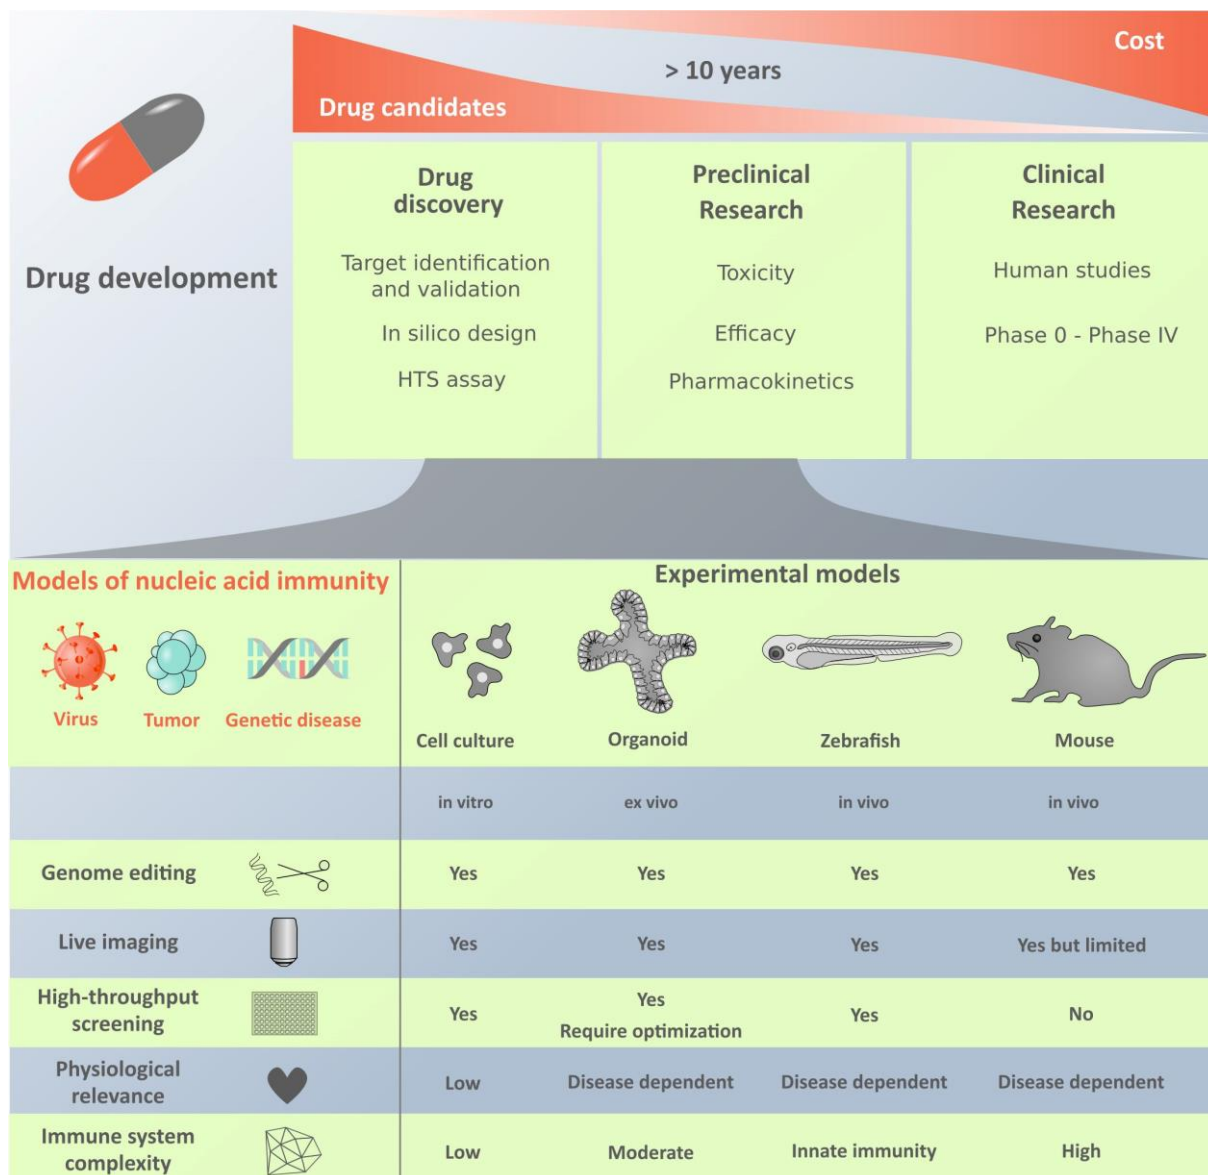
Cost

> 10 years

Drug candidates

Drug development

Drug discovery

Target identification and validation

In silico design

HTS assay

Preclinical Research

Toxicity

Efficacy

Pharmacokinetics

Clinical Research

Human studies

Phase 0 - Phase IV

Models of nucleic acid immunity

Virus Tumor Genetic disease

Experimental models

| | Cell culture | Organoid | Zebrafish | Mouse |
|---|---|---|---|---|
| | in vitro | ex vivo | in vivo | in vivo |
| Genome editing | Yes | Yes | Yes | Yes |
| Live imaging | Yes | Yes | Yes | Yes but limited |
| High-throughput screening | Yes | Yes Require optimization | Yes | No |
| Physiological relevance | Low | Disease dependent | Disease dependent | Disease dependent |
| Immune system complexity | Low | Moderate | Innate immunity | High |